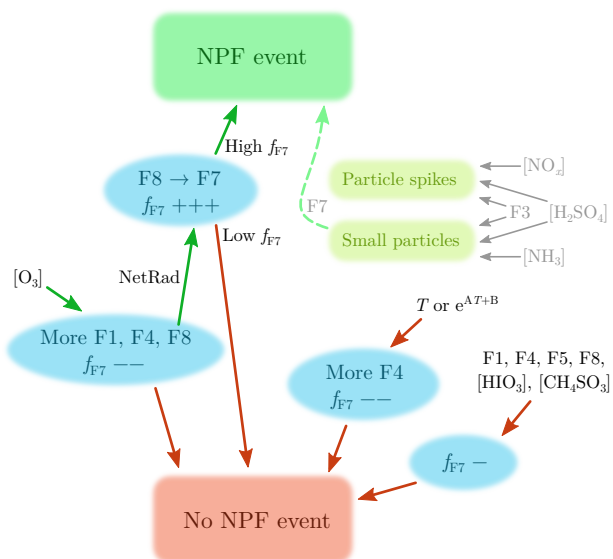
NPF event

High $f_{F7}$

F8 → F7
$f_{F7}$ +++

Low $f_{F7}$

F7

Particle spikes

Small particles

$[NO_x]$

F3

$[H_2SO_4]$

$[NH_3]$

$[O_3]$

NetRad

More F1, F4, F8
$f_{F7}$ −−

$T$ or $e^{AT+B}$

More F4
$f_{F7}$ −−

F1, F4, F5, F8,
$[HIO_3]$, $[CH_3SO_3]$

$f_{F7}$ −

No NPF event